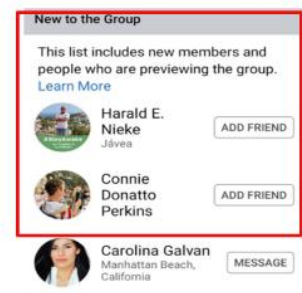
New to the Group

This list includes new members and people who are previewing the group. Learn More

Harald E. Nieke
Jávea
ADD FRIEND

Connie Donatto Perkins
ADD FRIEND

Carolina Galvan
Manhattan Beach, California
MESSAGE